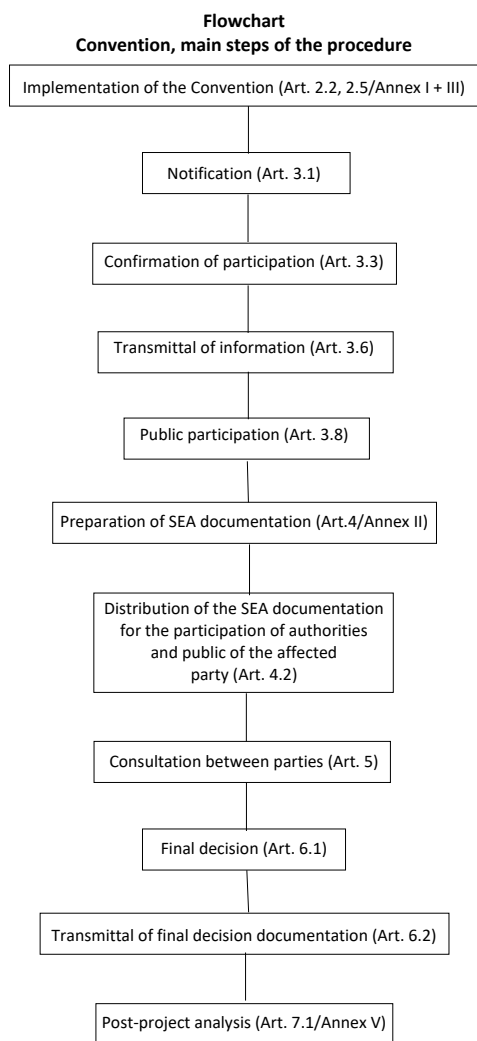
**Flowchart**
**Convention, main steps of the procedure**

Implementation of the Convention (Art. 2.2, 2.5/Annex I + III)

Notification (Art. 3.1)

Confirmation of participation (Art. 3.3)

Transmittal of information (Art. 3.6)

Public participation (Art. 3.8)

Preparation of SEA documentation (Art.4/Annex II)

Distribution of the SEA documentation for the participation of authorities and public of the affected party (Art. 4.2)

Consultation between parties (Art. 5)

Final decision (Art. 6.1)

Transmittal of final decision documentation (Art. 6.2)

Post-project analysis (Art. 7.1/Annex V)